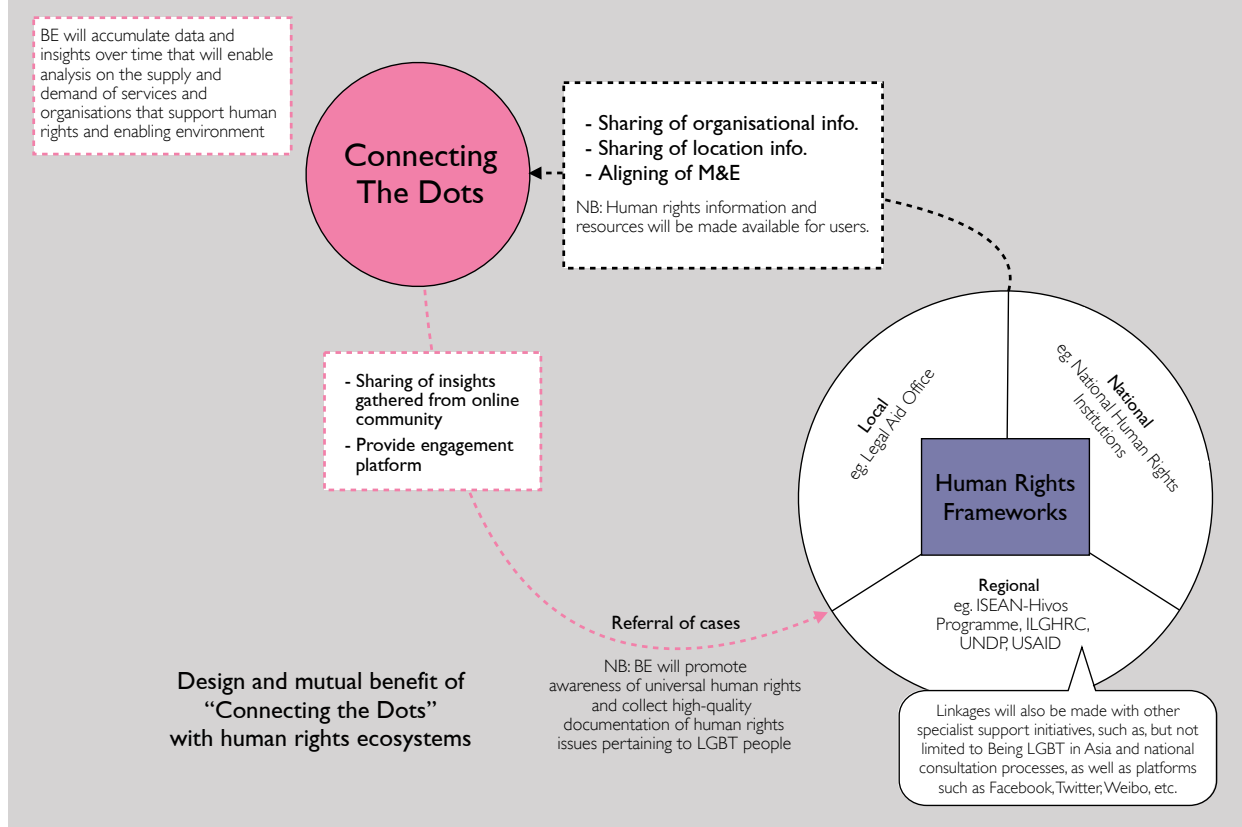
BE will accumulate data and insights over time that will enable analysis on the supply and demand of services and organisations that support human rights and enabling environment

Connecting The Dots

- Sharing of organisational info.
- Sharing of location info.
- Aligning of M&E

NB: Human rights information and resources will be made available for users.

- Sharing of insights gathered from online community
- Provide engagement platform

Local
eg. Legal Aid Office

National
eg. National Human Rights Institutions

Human Rights Frameworks

Regional
eg. ISEAN-Hivos Programme, ILGHRC, UNDP, USAID

Referral of cases

NB: BE will promote awareness of universal human rights and collect high-quality documentation of human rights issues pertaining to LGBT people

Design and mutual benefit of "Connecting the Dots" with human rights ecosystems

Linkages will also be made with other specialist support initiatives, such as, but not limited to Being LGBT in Asia and national consultation processes, as well as platforms such as Facebook, Twitter, Weibo, etc.